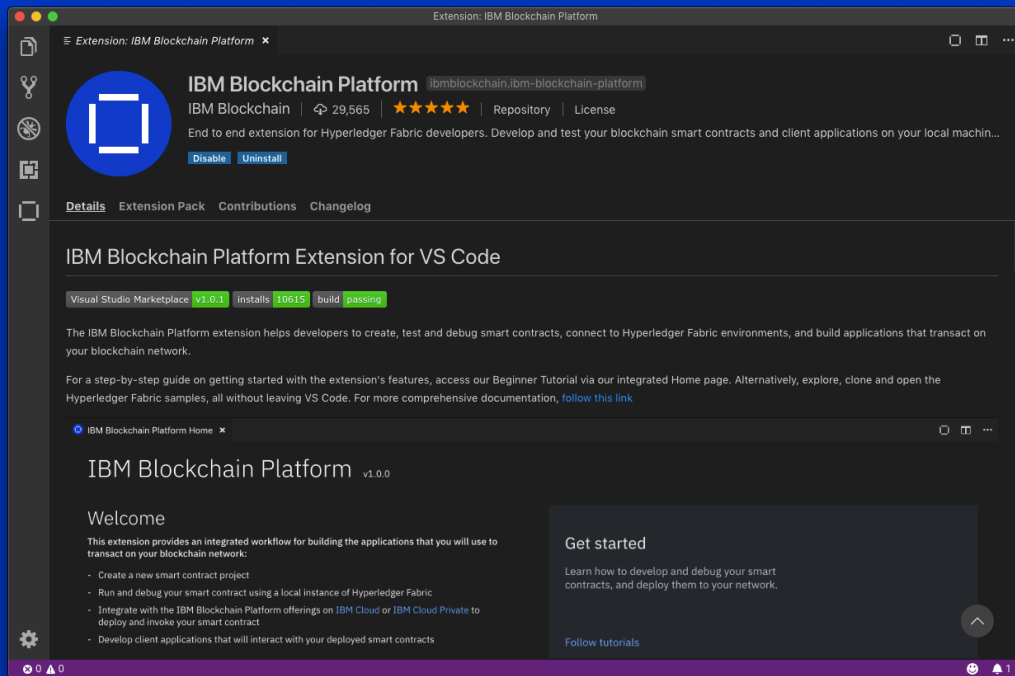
Extension: IBM Blockchain Platform

Extension: IBM Blockchain Platform ×

IBM Blockchain Platform ibmblockchain.ibm-blockchain-platform

IBM Blockchain | 29,565 | ★★★★★ | Repository | License

End to end extension for Hyperledger Fabric developers. Develop and test your blockchain smart contracts and client applications on your local machin...

Disable Uninstall

Details Extension Pack Contributions Changelog

IBM Blockchain Platform Extension for VS Code

Visual Studio Marketplace v1.0.1 installs 10615 build passing

The IBM Blockchain Platform extension helps developers to create, test and debug smart contracts, connect to Hyperledger Fabric environments, and build applications that transact on your blockchain network.

For a step-by-step guide on getting started with the extension's features, access our Beginner Tutorial via our integrated Home page. Alternatively, explore, clone and open the Hyperledger Fabric samples, all without leaving VS Code. For more comprehensive documentation, follow this link

IBM Blockchain Platform Home ×

IBM Blockchain Platform v1.0.0

Welcome

This extension provides an integrated workflow for building the applications that you will use to transact on your blockchain network:

- Create a new smart contract project
- Run and debug your smart contract using a local instance of Hyperledger Fabric
- Integrate with the IBM Blockchain Platform offerings on IBM Cloud or IBM Cloud Private to deploy and invoke your smart contract
- Develop client applications that will interact with your deployed smart contracts

Get started

Learn how to develop and debug your smart contracts, and deploy them to your network.

Follow tutorials

⊗ 0 ⚠ 0